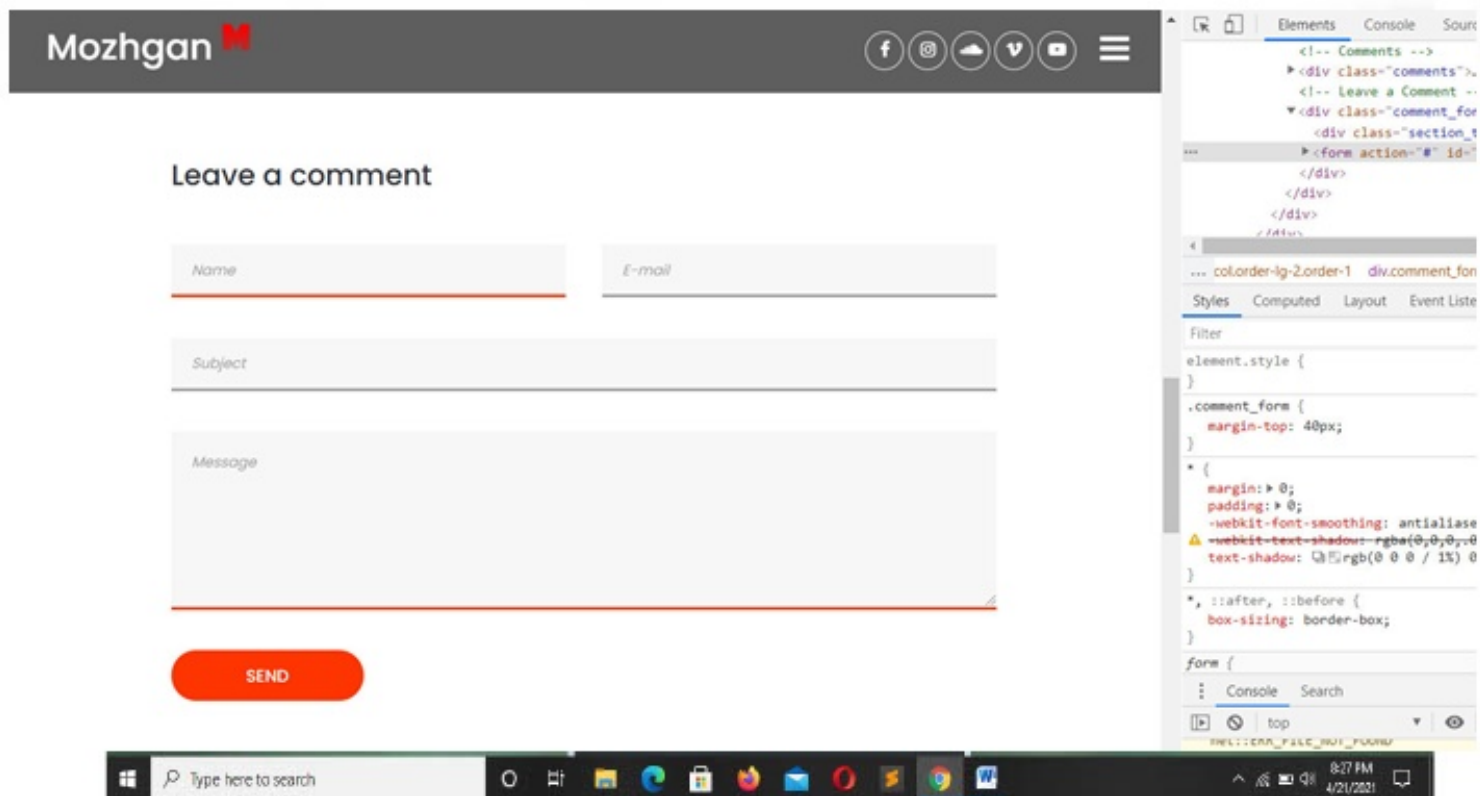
Mozhgan M

Leave a comment

Name

E-mail

Subject

Message

SEND

Elements Console Sourc

<!-- Comments -->
▶<div class="comments">…
<!-- Leave a Comment -
▼<div class="comment_for
<div class="section_t
▶<form action="#" id="
</div>
</div>
</div>

… col.order-lg-2.order-1 div.comment_for

Styles Computed Layout Event Liste

Filter

element.style {
}

.comment_form {
margin-top: 40px;
}

* {
margin: ▶ 0;
padding: ▶ 0;
-webkit-font-smoothing: antialiase
-webkit-text-shadow: rgba(0,0,0,.0
text-shadow: rgb(0 0 0 / 1%) 0
}

*, ::after, ::before {
box-sizing: border-box;
}

form {

Console Search

top

net::ERR_FILE_NOT_FOUND

Type here to search

8:27 PM
4/21/2021